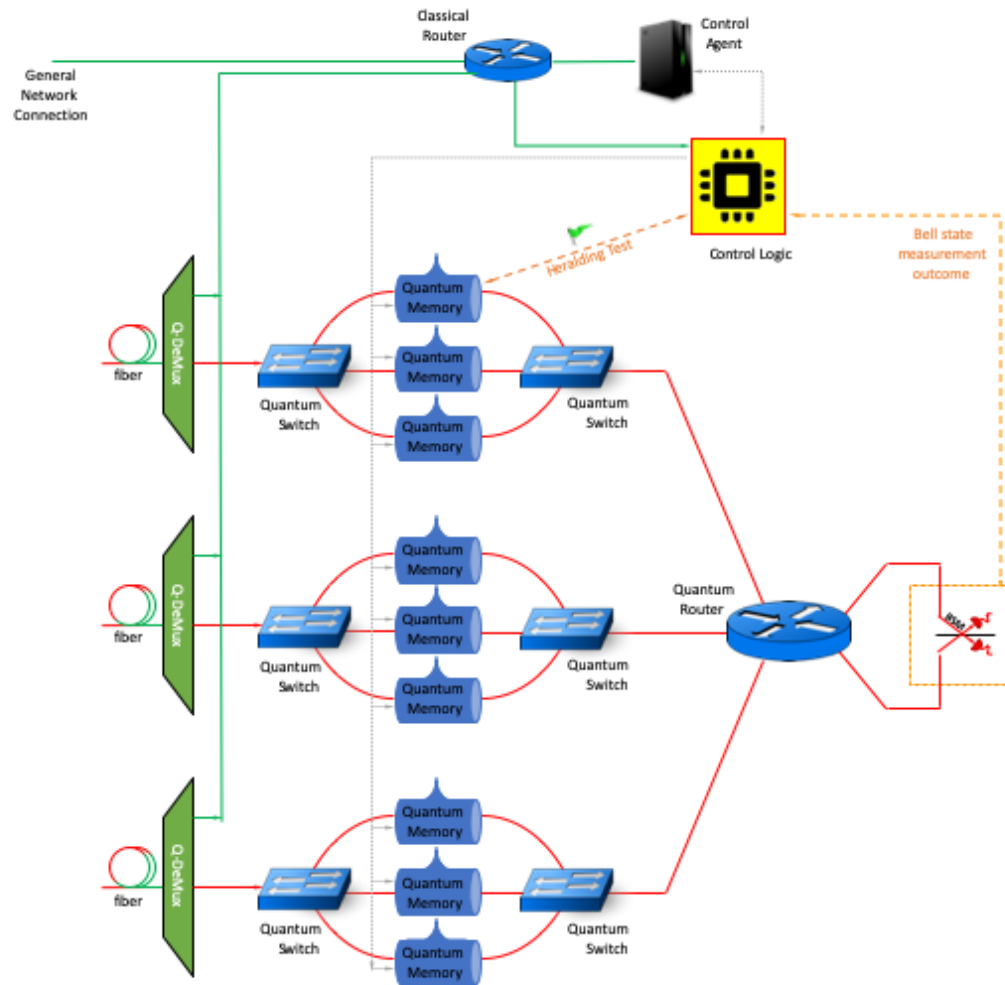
Classical Router

Control Agent

General Network Connection

Control Logic

Heralding Test

Bell state measurement outcome

Q-DeMux

fiber

Quantum Switch

Quantum Memory

Quantum Memory

Quantum Memory

Quantum Switch

Q-DeMux

fiber

Quantum Switch

Quantum Memory

Quantum Memory

Quantum Memory

Quantum Switch

Quantum Router

BSM

r

t

Q-DeMux

fiber

Quantum Switch

Quantum Memory

Quantum Memory

Quantum Memory

Quantum Switch